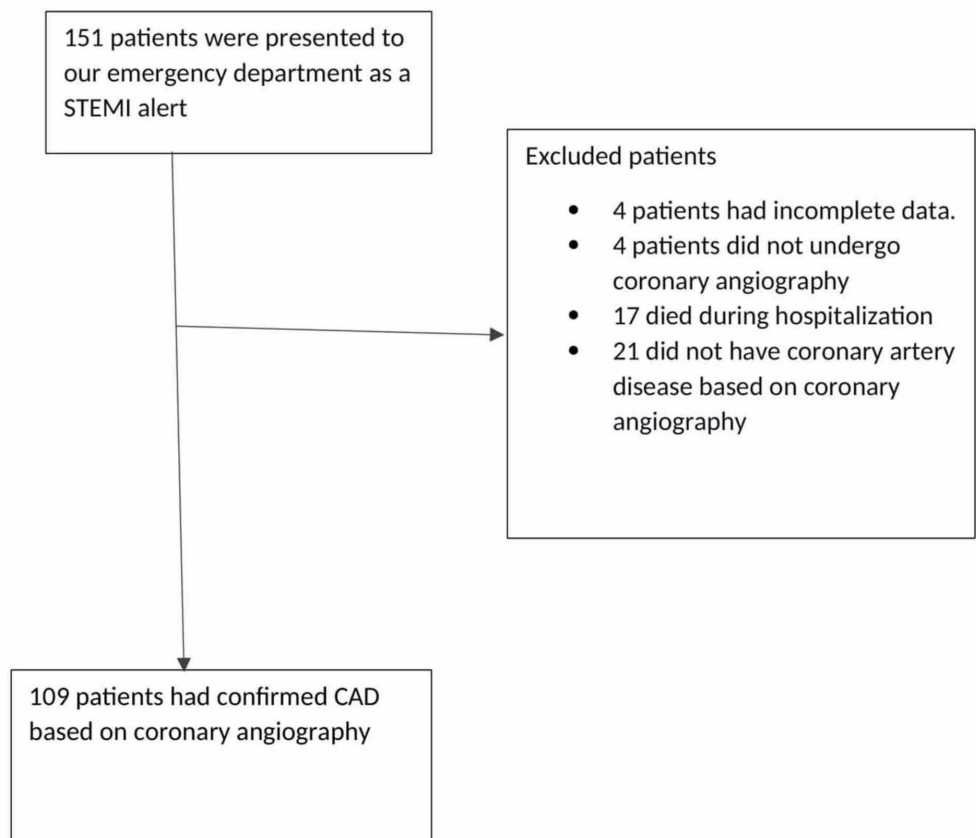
151 patients were presented to our emergency department as a STEMI alert

Excluded patients

- 4 patients had incomplete data.
- 4 patients did not undergo coronary angiography
- 17 died during hospitalization
- 21 did not have coronary artery disease based on coronary angiography

109 patients had confirmed CAD based on coronary angiography